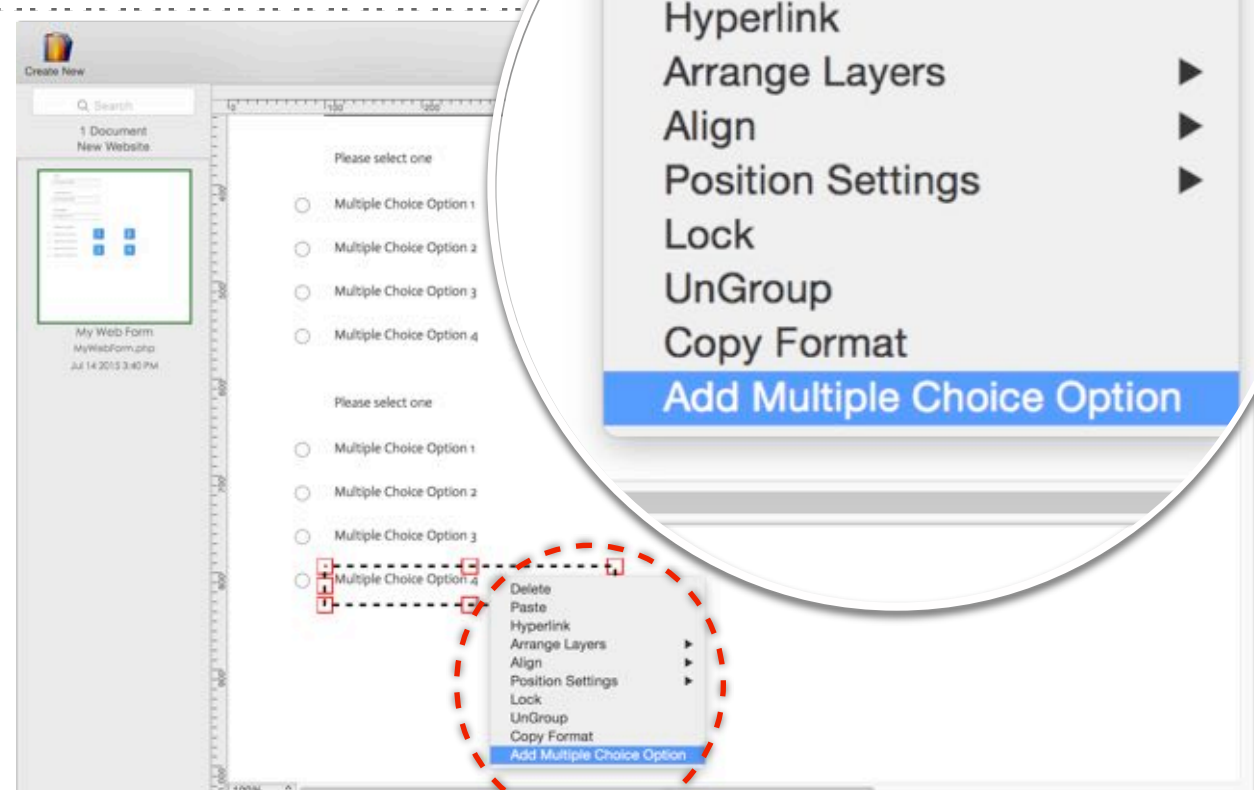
Create New

Search

1 Document
New Website

My Web Form
MyWebForm.php
Jul 14 2015 3:40 PM

Please select one

Multiple Choice Option 1

Multiple Choice Option 2

Multiple Choice Option 3

Multiple Choice Option 4

Please select one

Multiple Choice Option 1

Multiple Choice Option 2

Multiple Choice Option 3

Multiple Choice Option 4

Delete
Paste
Hyperlink
Arrange Layers ▸
Align ▸
Position Settings ▸
Lock
UnGroup
Copy Format
Add Multiple Choice Option

Hyperlink
Arrange Layers ▶
Align ▶
Position Settings ▶
Lock
UnGroup
Copy Format
Add Multiple Choice Option